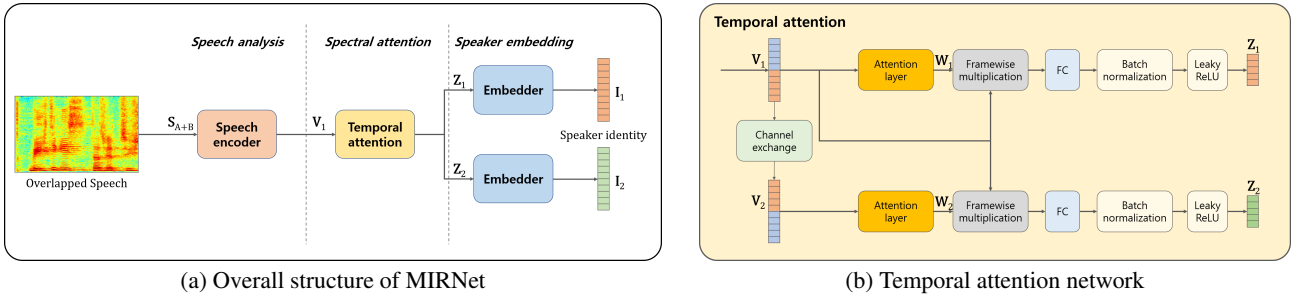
Speech analysis

Spectral attention

Speaker embedding

$S_{A+B}$

Speech encoder

$V_1$

Temporal attention

$Z_1$

Embedder

$I_1$

Speaker identity

$Z_2$

Embedder

$I_2$

Overlapped Speech

(a) Overall structure of MIRNet

Temporal attention

$V_1$

Attention layer

$W_1$

Framewise multiplication

FC

Batch normalization

Leaky ReLU

$Z_1$

Channel exchange

$V_2$

Attention layer

$W_2$

Framewise multiplication

FC

Batch normalization

Leaky ReLU

$Z_2$

(b) Temporal attention network